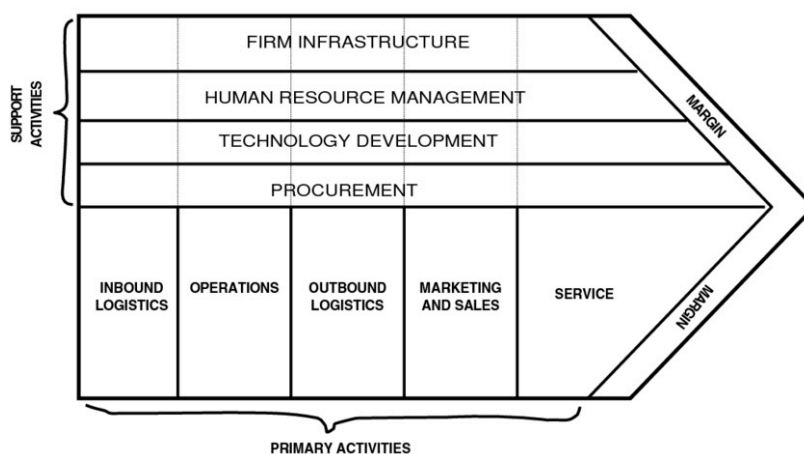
SUPPORT ACTIVITIES

FIRM INFRASTRUCTURE

HUMAN RESOURCE MANAGEMENT

TECHNOLOGY DEVELOPMENT

PROCUREMENT

MARGIN

INBOUND LOGISTICS

OPERATIONS

OUTBOUND LOGISTICS

MARKETING AND SALES

SERVICE

MARGIN

PRIMARY ACTIVITIES